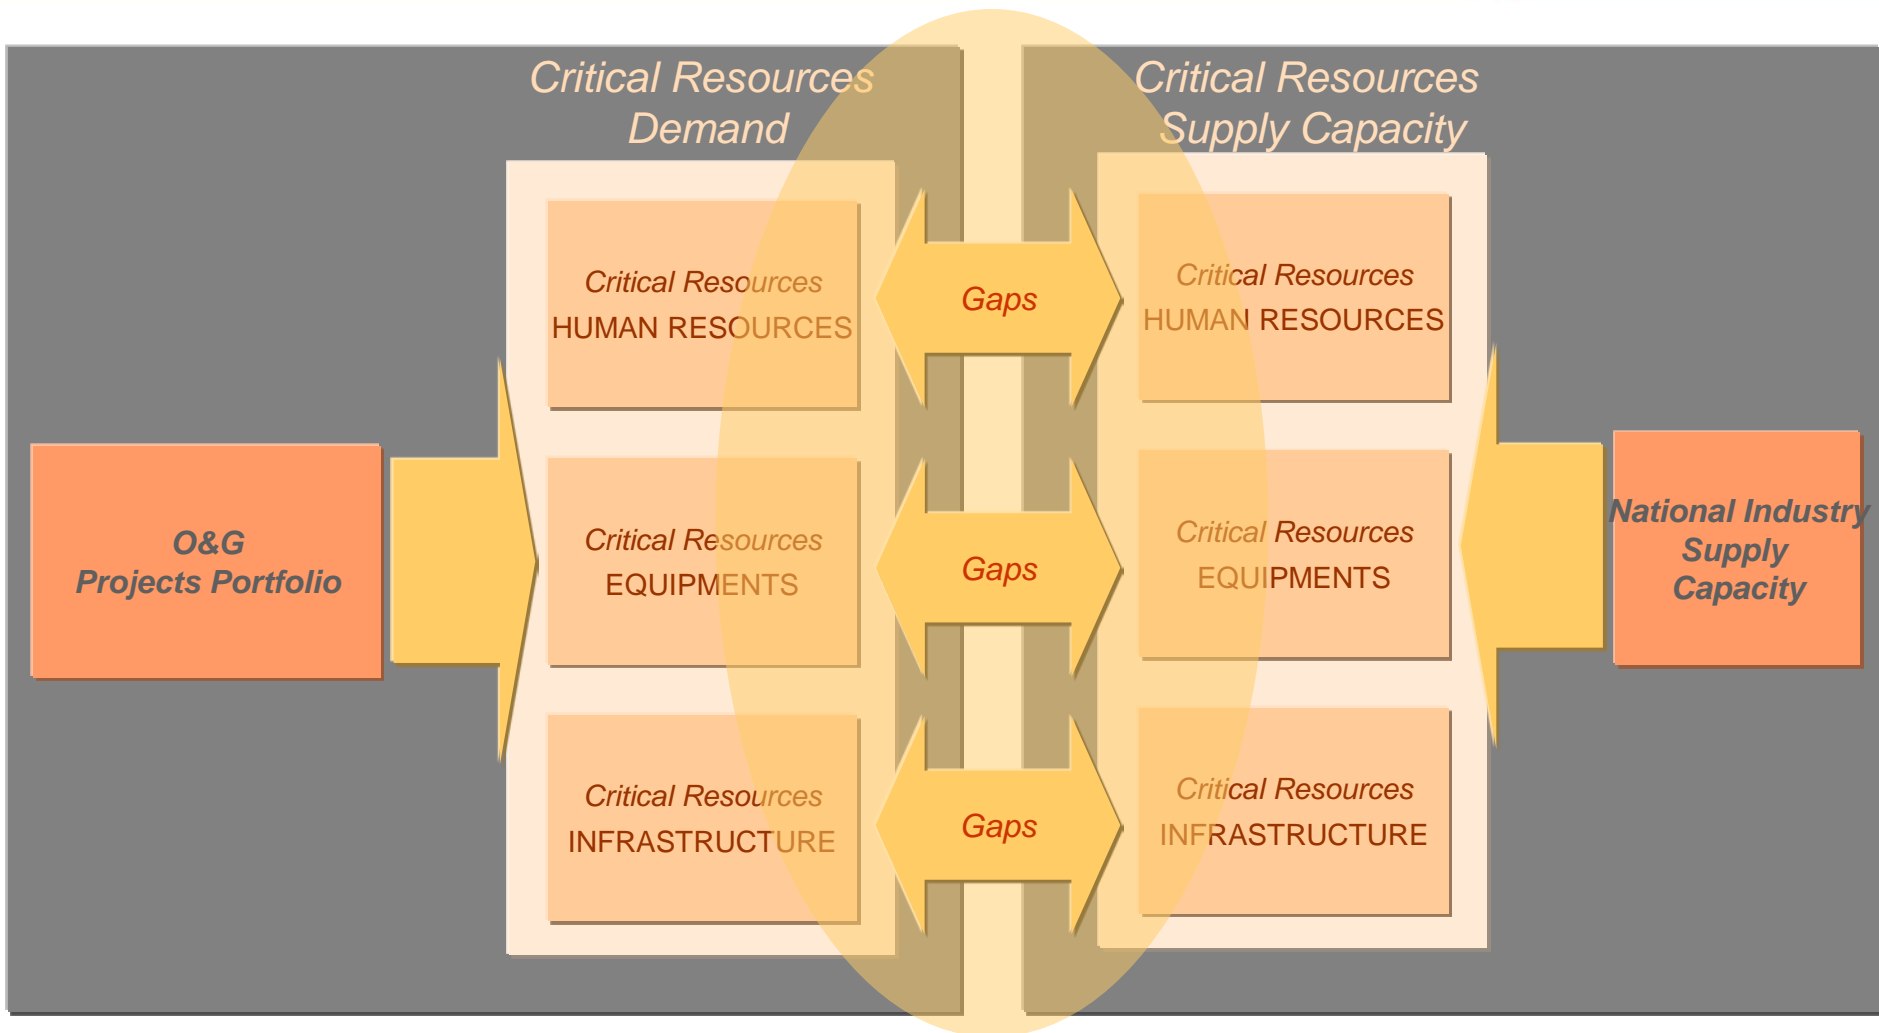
Critical Resources
Demand

Critical Resources
Supply Capacity

O&G
Projects Portfolio

Critical Resources
HUMAN RESOURCES

Critical Resources
EQUIPMENTS

Critical Resources
INFRASTRUCTURE

Gaps

Gaps

Gaps

Critical Resources
HUMAN RESOURCES

Critical Resources
EQUIPMENTS

Critical Resources
INFRASTRUCTURE

National Industry
Supply
Capacity